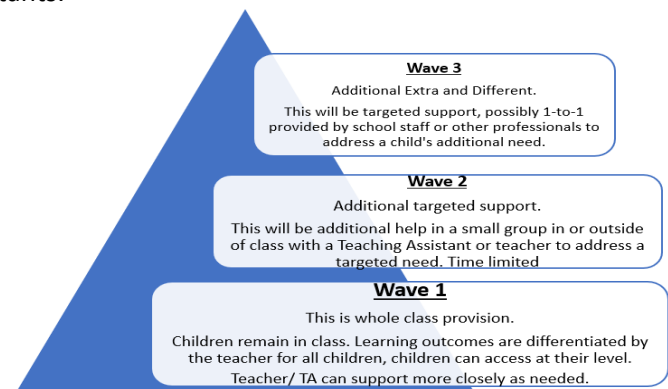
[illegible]

Wave 3

Additional Extra and Different.

This will be targeted support, possibly 1-to-1 provided by school staff or other professionals to address a child's additional need.

Wave 2

Additional targeted support.

This will be additional help in a small group in or outside of class with a Teaching Assistant or teacher to address a targeted need. Time limited

Wave 1

This is whole class provision.

Children remain in class. Learning outcomes are differentiated by the teacher for all children, children can access at their level.

Teacher/ TA can support more closely as needed.